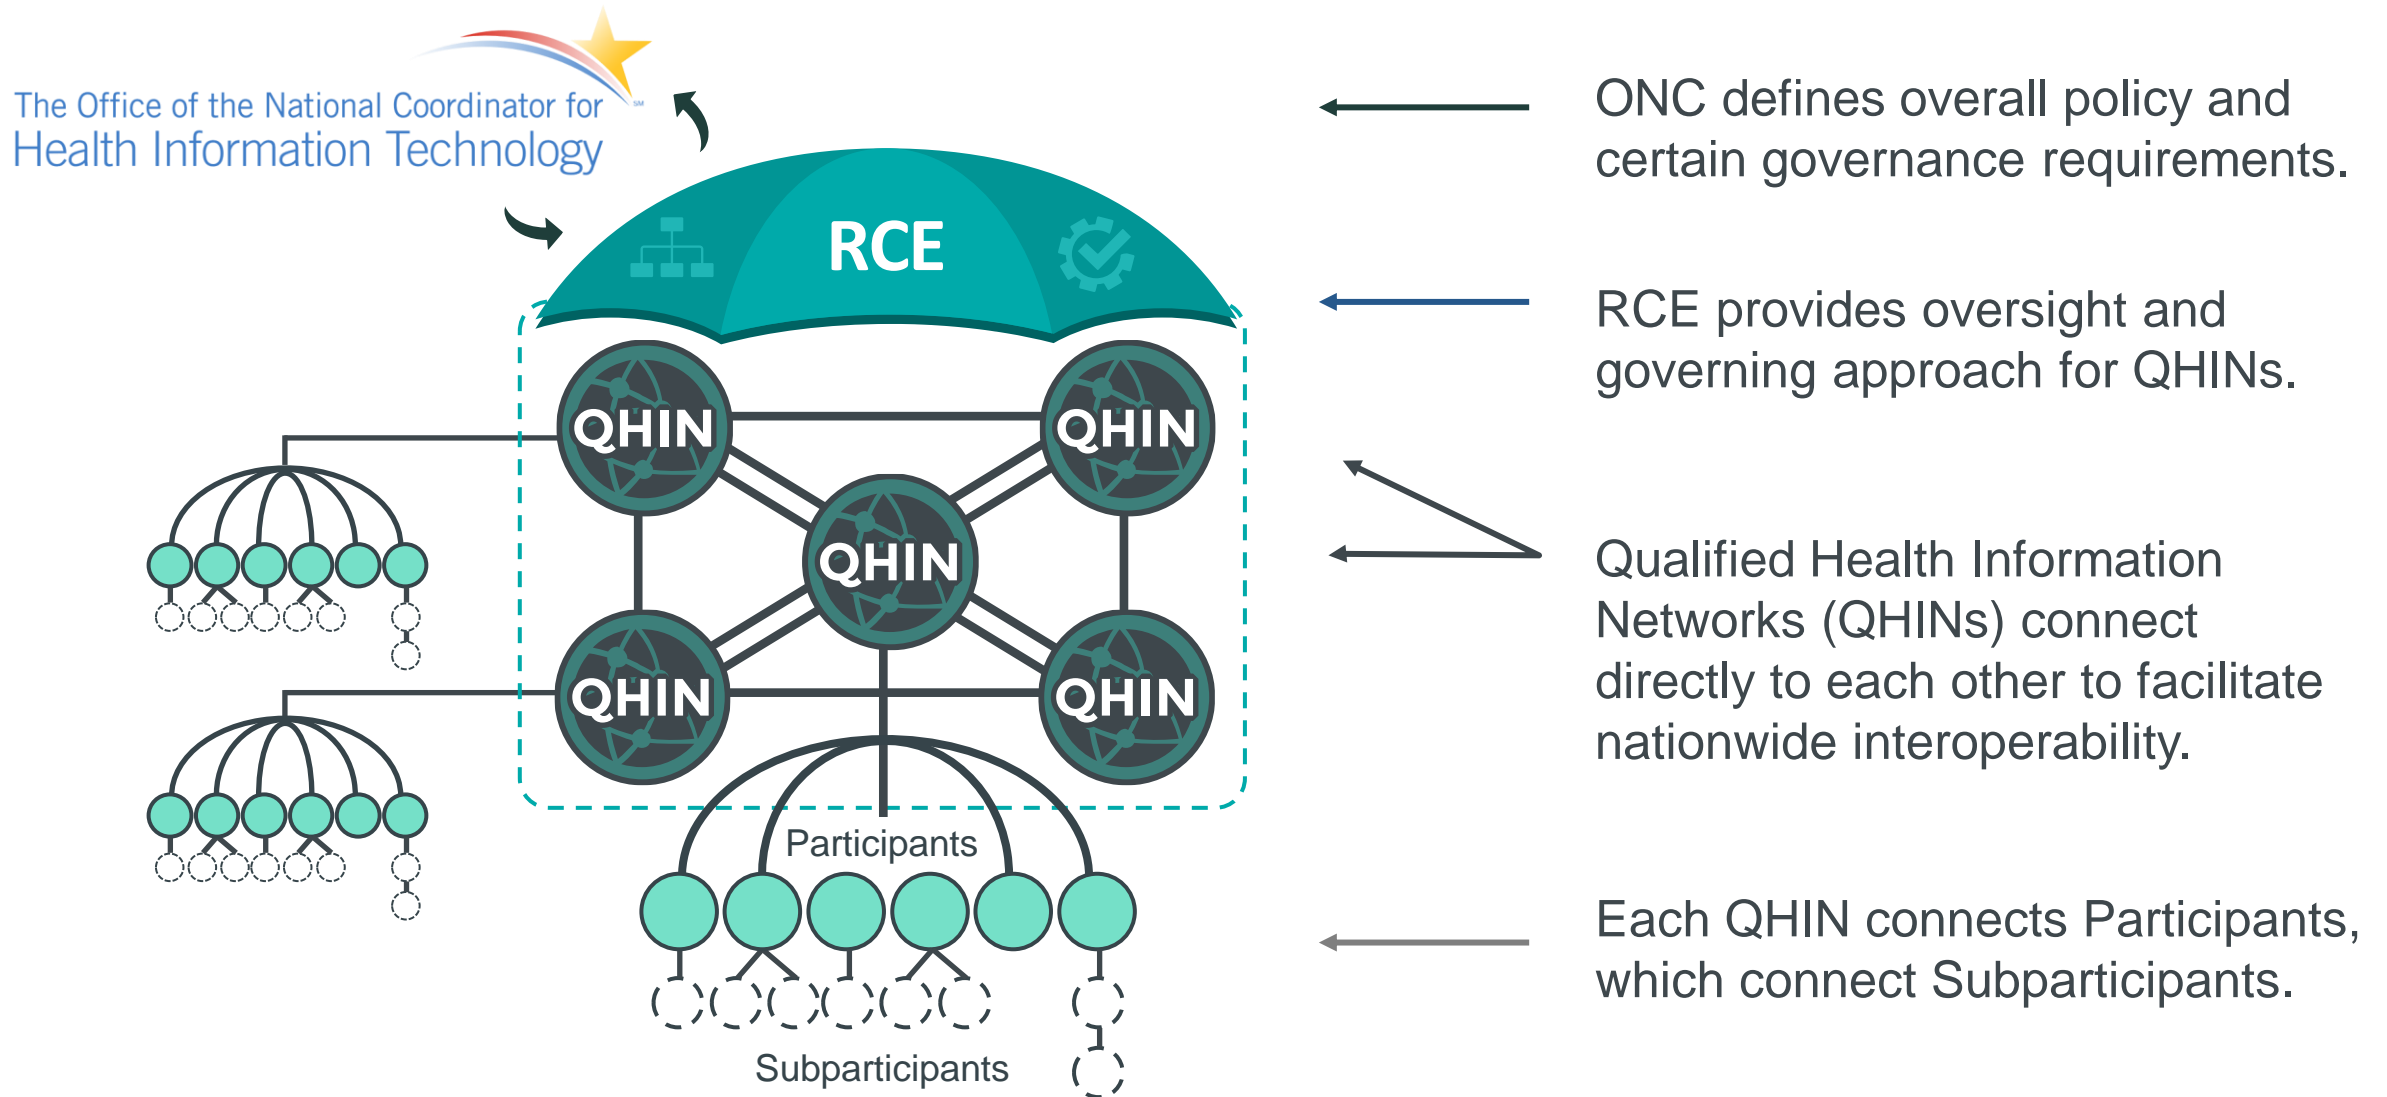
The Office of the National Coordinator for Health Information Technology

RCE

QHIN

QHIN

QHIN

QHIN

QHIN

Participants

Subparticipants

ONC defines overall policy and certain governance requirements.

RCE provides oversight and governing approach for QHINs.

Qualified Health Information Networks (QHINs) connect directly to each other to facilitate nationwide interoperability.

Each QHIN connects Participants, which connect Subparticipants.